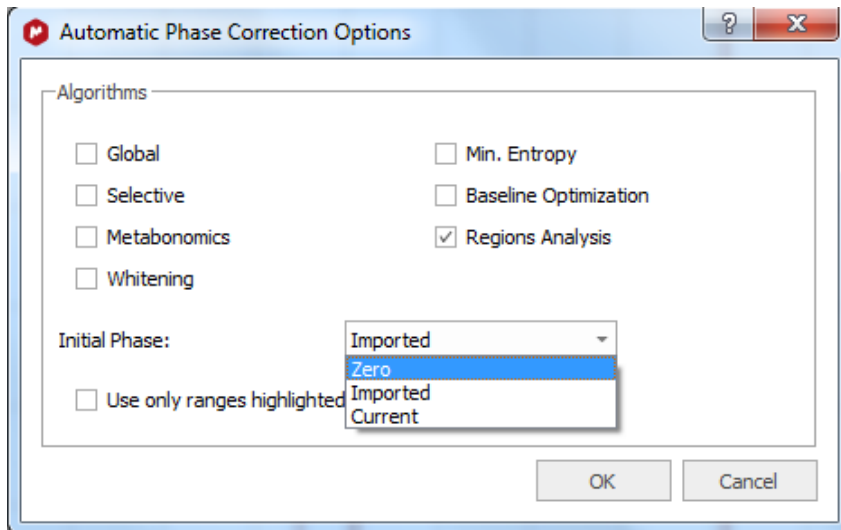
Automatic Phase Correction Options

?

X

Algorithms

Global

Selective

Metabonomics

Whitening

Min. Entropy

Baseline Optimization

Regions Analysis

Initial Phase:

Imported

Zero

Imported

Current

Use only ranges highlighted

OK

Cancel